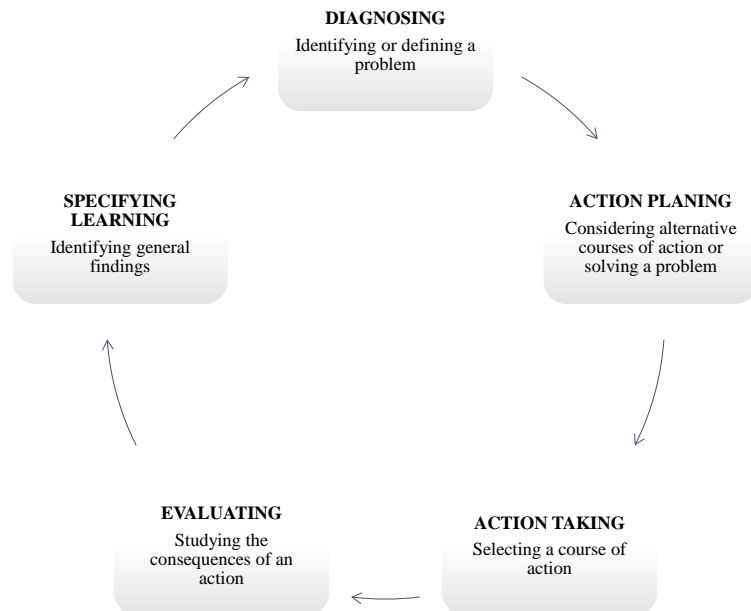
DIAGNOSING
Identifying or defining a problem

ACTION PLANING
Considering alternative courses of action or solving a problem

ACTION TAKING
Selecting a course of action

EVALUATING
Studying the consequences of an action

SPECIFYING LEARNING
Identifying general findings